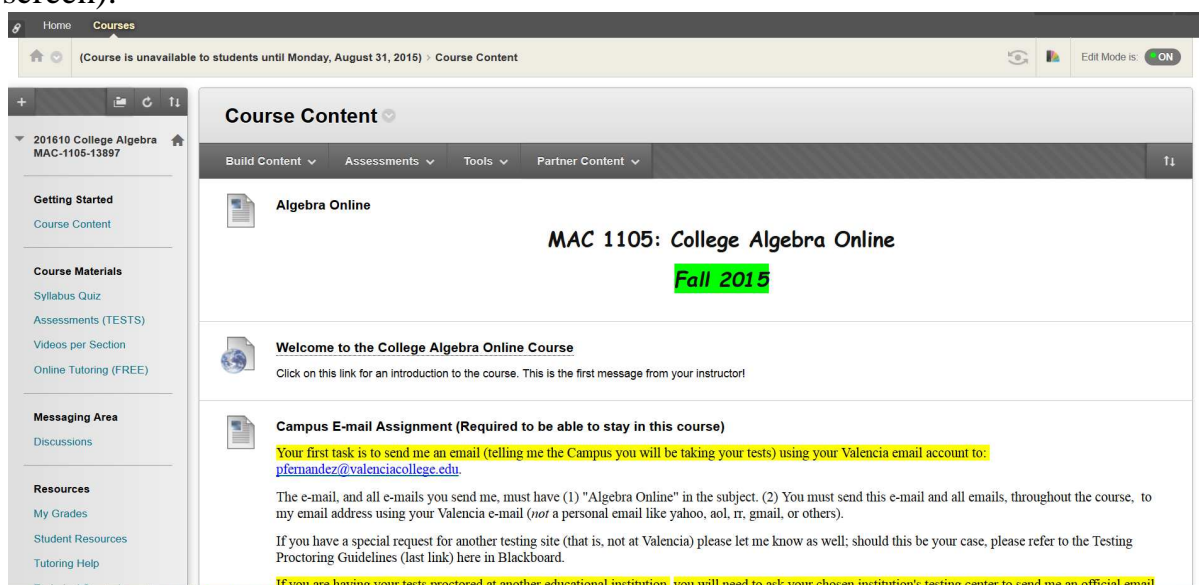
screen):

Home Courses

(Course is unavailable to students until Monday, August 31, 2015) > Course Content

Edit Mode is: ON

201610 College Algebra MAC-1105-13897

Getting Started
Course Content

Course Materials
Syllabus Quiz
Assessments (TESTS)
Videos per Section
Online Tutoring (FREE)

Messaging Area
Discussions

Resources
My Grades
Student Resources
Tutoring Help

Course Content

Build Content Assessments Tools Partner Content

Algebra Online

MAC 1105: College Algebra Online

Fall 2015

Welcome to the College Algebra Online Course

Click on this link for an introduction to the course. This is the first message from your instructor!

Campus E-mail Assignment (Required to be able to stay in this course)

Your first task is to send me an email (telling me the Campus you will be taking your tests) using your Valencia email account to: pfernandez@valenciacollege.edu.

The e-mail, and all e-mails you send me, must have (1) "Algebra Online" in the subject. (2) You must send this e-mail and all emails, throughout the course, to my email address using your Valencia e-mail (not a personal email like yahoo, aol, rr, gmail, or others).

If you have a special request for another testing site (that is, not at Valencia) please let me know as well; should this be your case, please refer to the Testing Proctoring Guidelines (last link) here in Blackboard.

If you are having your tests proctored at another educational institution, you will need to ask your chosen institution's testing center to send me an official email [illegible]